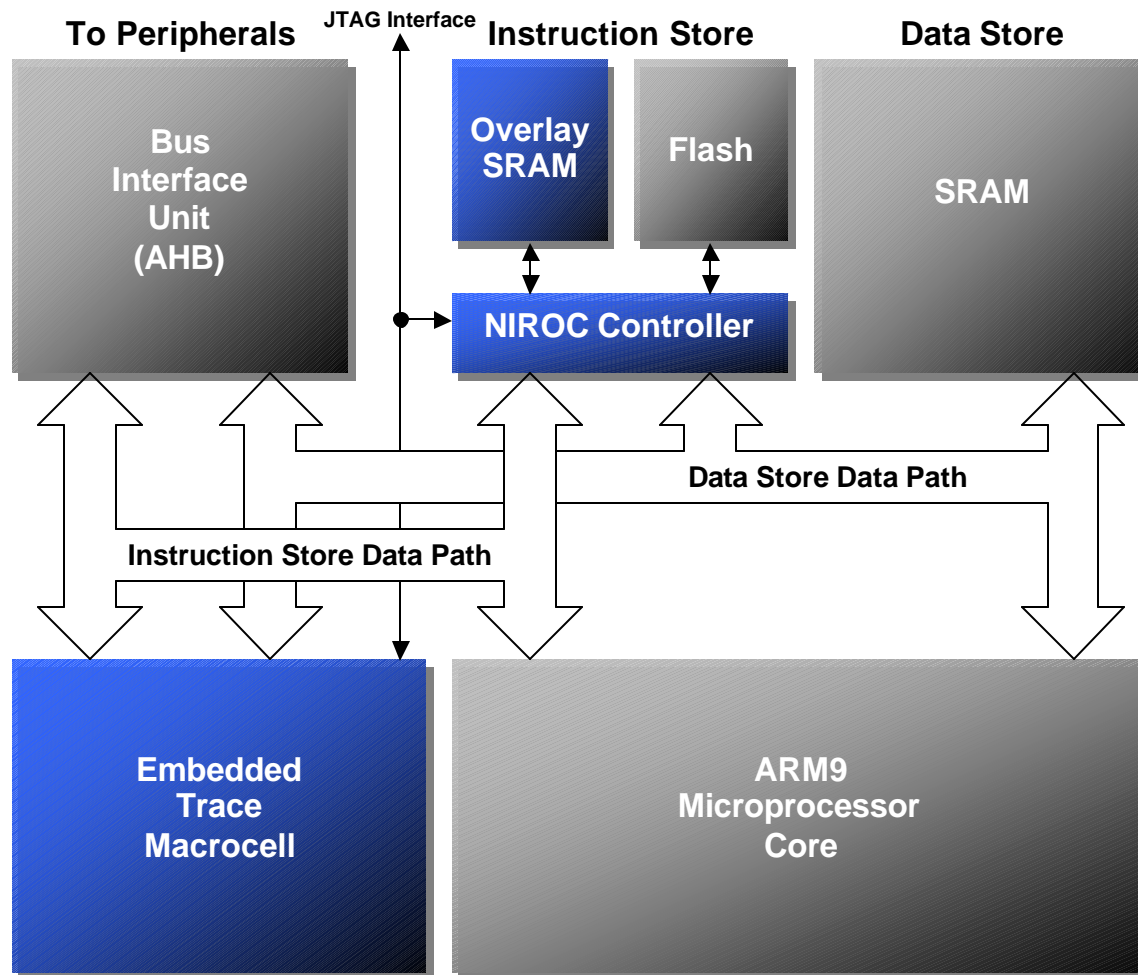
To Peripherals

JTAG Interface

Instruction Store

Data Store

Bus Interface Unit (AHB)

Overlay SRAM

Flash

SRAM

NIROC Controller

Data Store Data Path

Instruction Store Data Path

Embedded Trace Macrocell

ARM9 Microprocessor Core